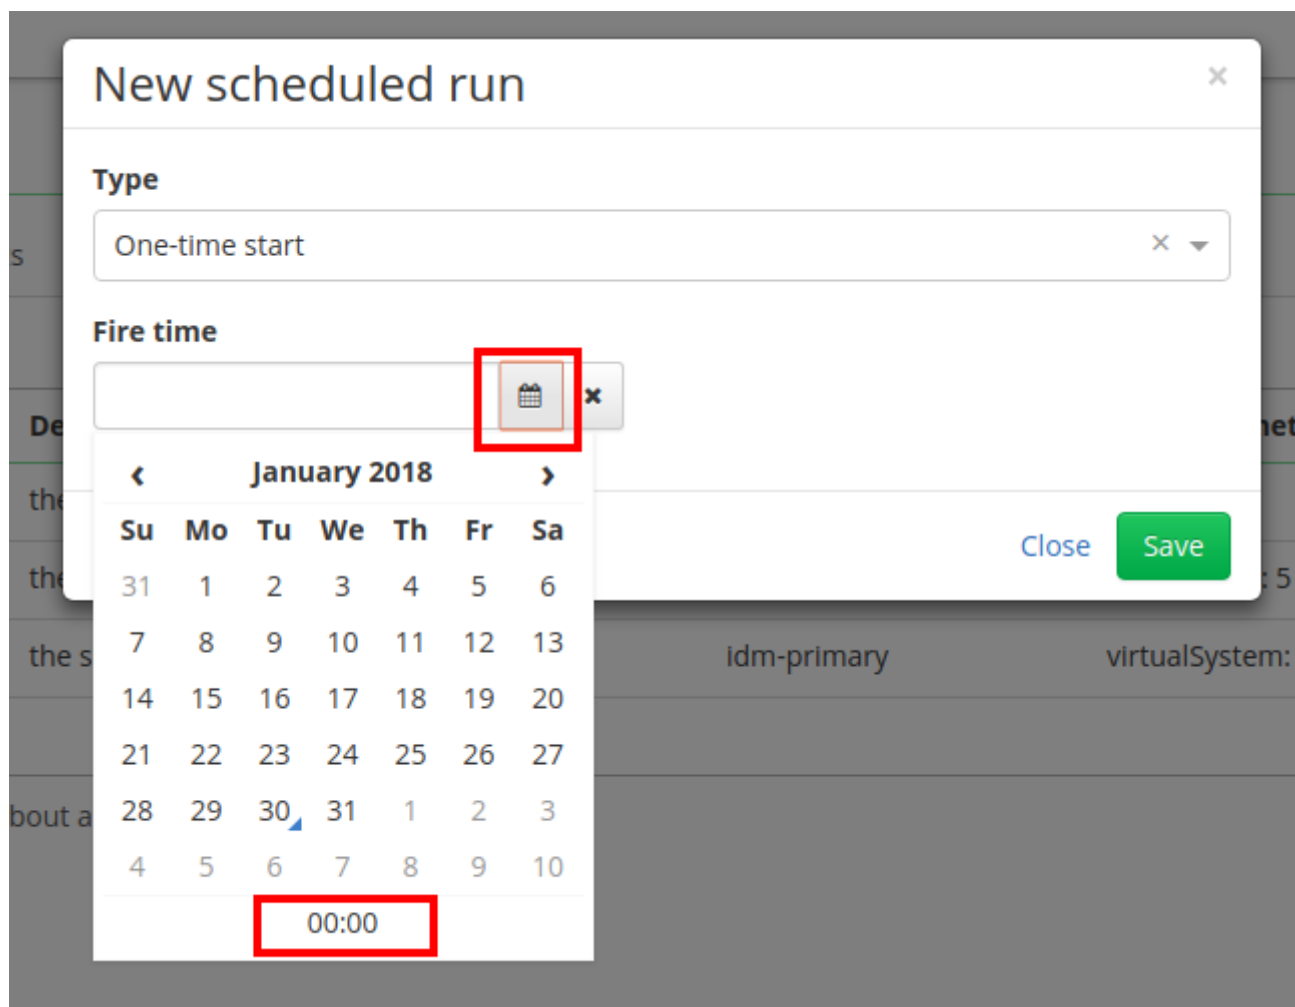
New scheduled run
×

Type
One-time start ×

Fire time

‹ January 2018 ›

| Su | Mo | Tu | We | Th | Fr | Sa |
|---|---|---|---|---|---|---|
| 31 | 1 | 2 | 3 | 4 | 5 | 6 |
| 7 | 8 | 9 | 10 | 11 | 12 | 13 |
| 14 | 15 | 16 | 17 | 18 | 19 | 20 |
| 21 | 22 | 23 | 24 | 25 | 26 | 27 |
| 28 | 29 | 30 | 31 | 1 | 2 | 3 |
| 4 | 5 | 6 | 7 | 8 | 9 | 10 |

00:00

Close Save

s
De
the
the
the s
bout a
idm-primary
virtualSystem:
: 5
et